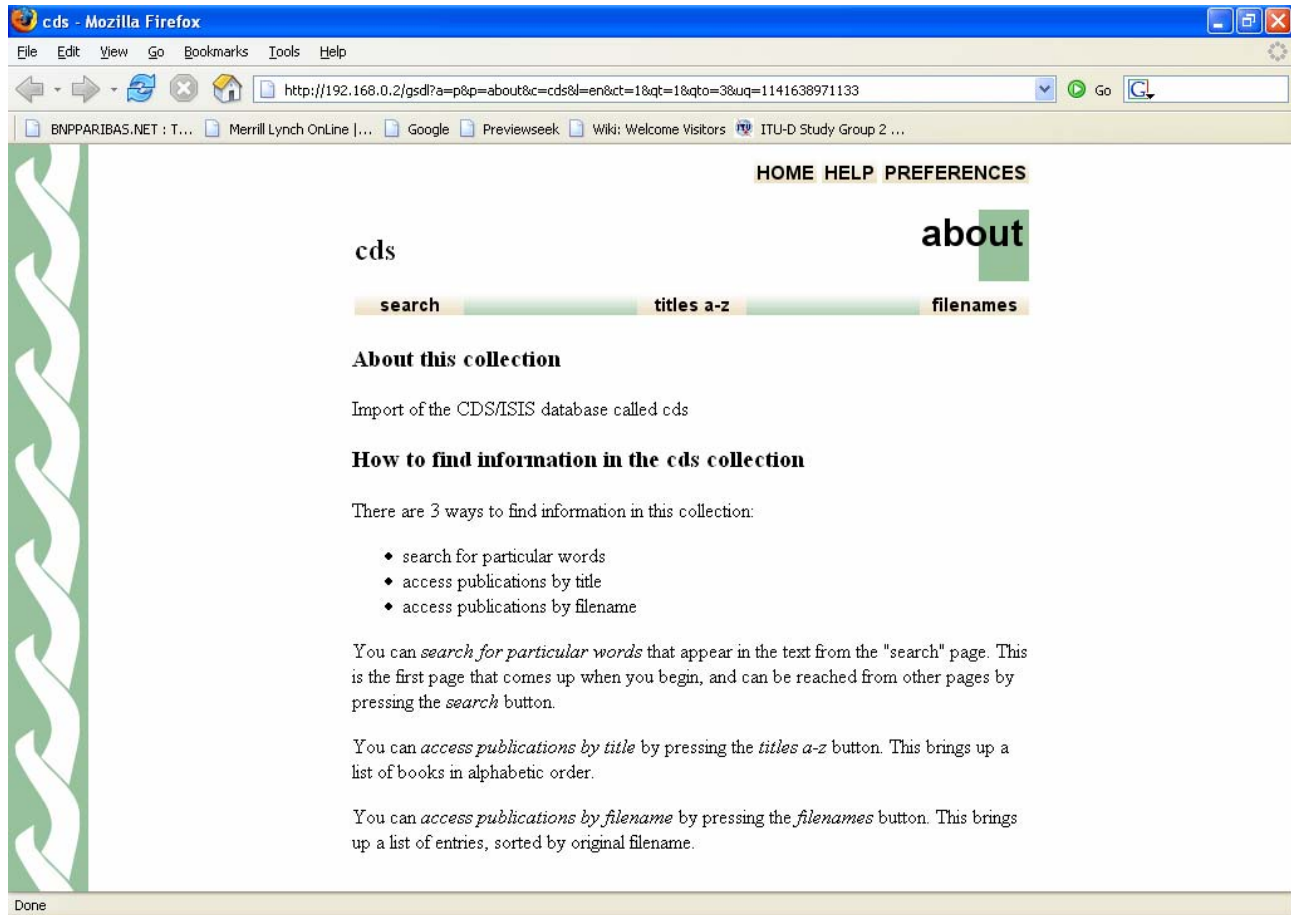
cds - Mozilla Firefox

File Edit View Go Bookmarks Tools Help

http://192.168.0.2/gsdl?a=p&p=about&c=cds&l=en&ct=1&qt=1&qto=3&uq=1141638971133

Go

BNPPARIBAS.NET : T... Merrill Lynch OnLine |... Google Previewseek Wiki: Welcome Visitors ITU-D Study Group 2 ...

HOME HELP PREFERENCES

cds

about

search titles a-z filenames

About this collection

Import of the CDS/ISIS database called cds

How to find information in the cds collection

There are 3 ways to find information in this collection:

- search for particular words
- access publications by title
- access publications by filename

You can *search for particular words* that appear in the text from the "search" page. This is the first page that comes up when you begin, and can be reached from other pages by pressing the *search* button.

You can *access publications by title* by pressing the *titles a-z* button. This brings up a list of books in alphabetic order.

You can *access publications by filename* by pressing the *filenames* button. This brings up a list of entries, sorted by original filename.

Done